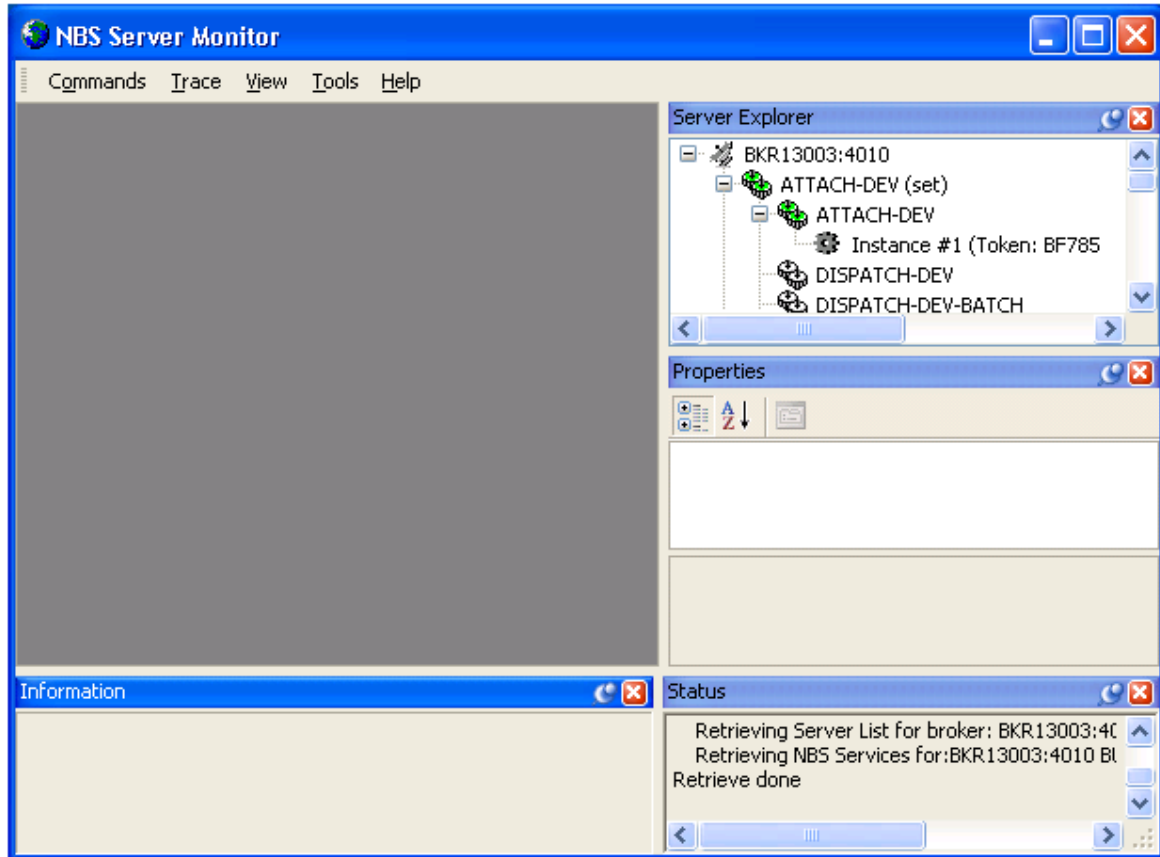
NBS Server Monitor

Commands Trace View Tools Help

Server Explorer

BKR13003:4010
ATTACH-DEV (set)
ATTACH-DEV
Instance #1 (Token: BF785
DISPATCH-DEV
DISPATCH-DEV-BATCH

Properties

Information

Status

Retrieving Server List for broker: BKR13003:4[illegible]
Retrieving NBS Services for:BKR13003:4010 B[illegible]
Retrieve done